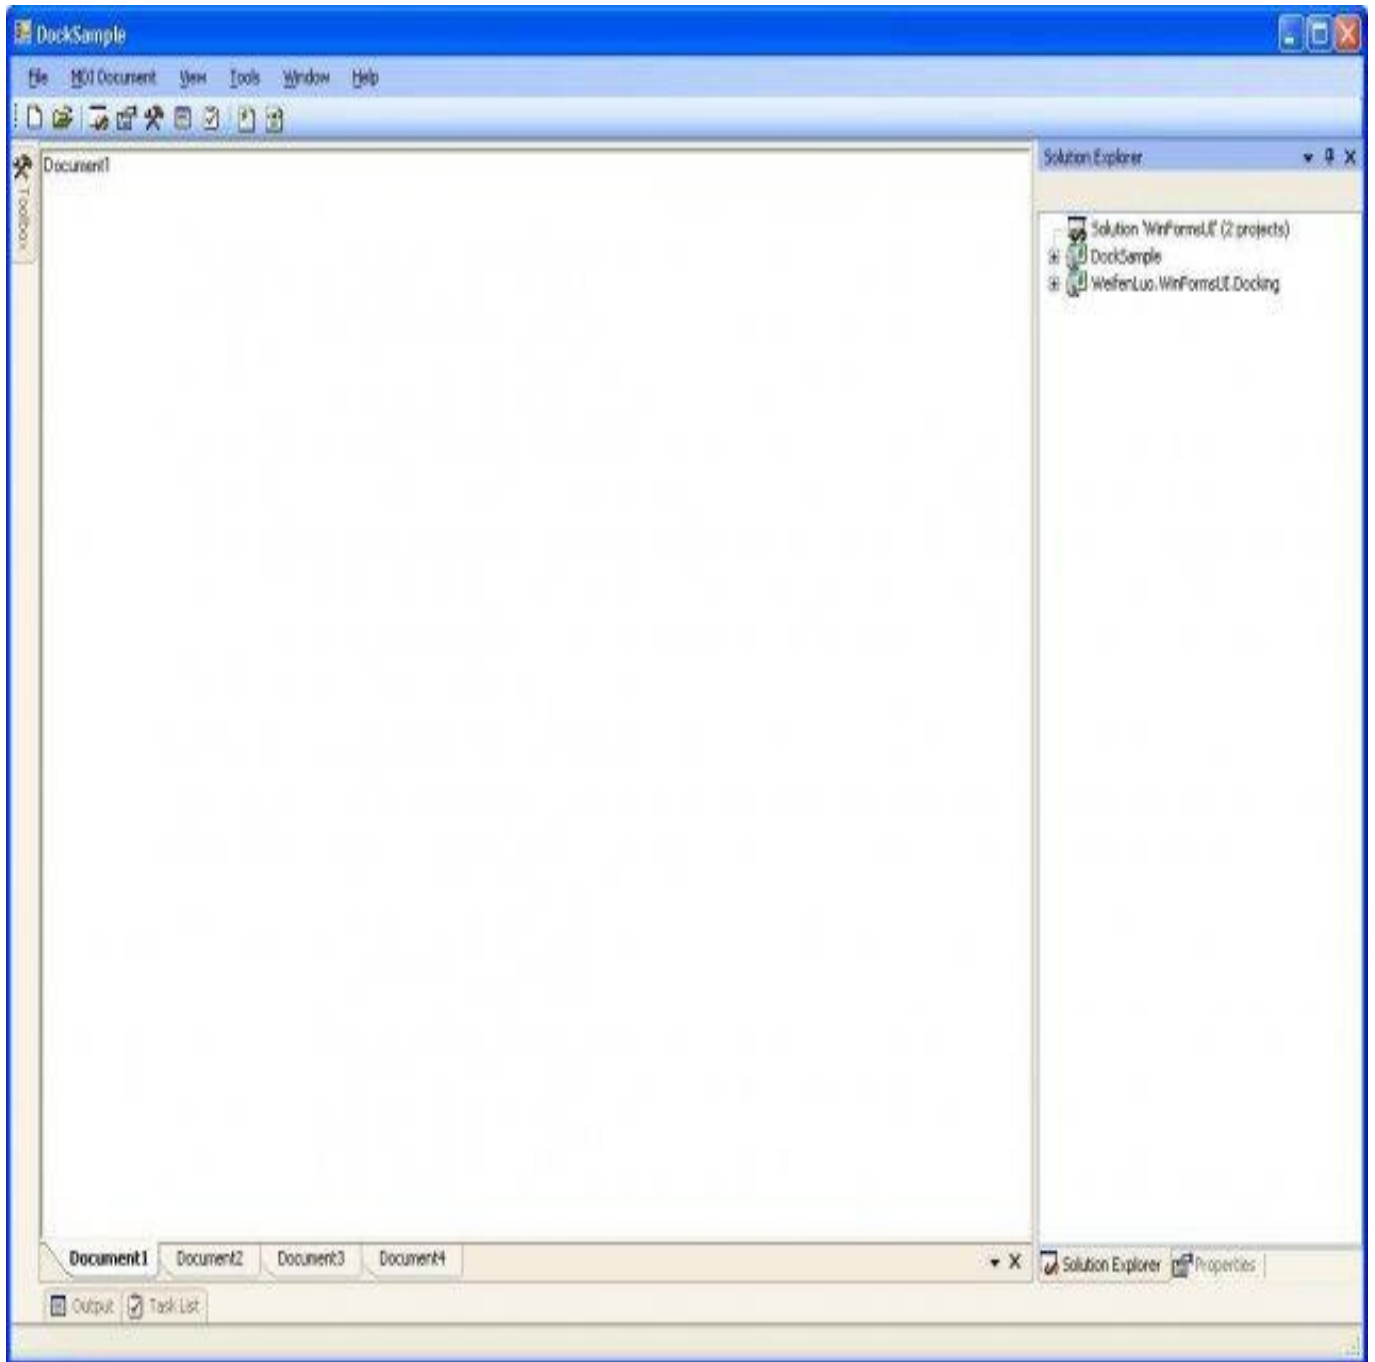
DockSample

File MDI Document View Tools Window Help

Toolbox

Document1

Solution Explorer

Solution 'WinFormsUI' (2 projects)
DockSample
WeifenLuo.WinFormsUI.Docking

Document1 Document2 Document3 Document4

Solution Explorer Properties

Output Task List